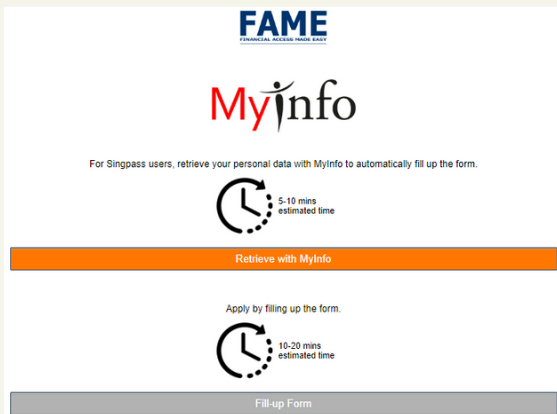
FAME
FINANCIAL ACCESS MADE EASY

MyInfo

For Singpass users, retrieve your personal data with MyInfo to automatically fill up the form.

5-10 mins
estimated time

Retrieve with MyInfo

Apply by filling up the form.

10-20 mins
estimated time

Fill-up Form